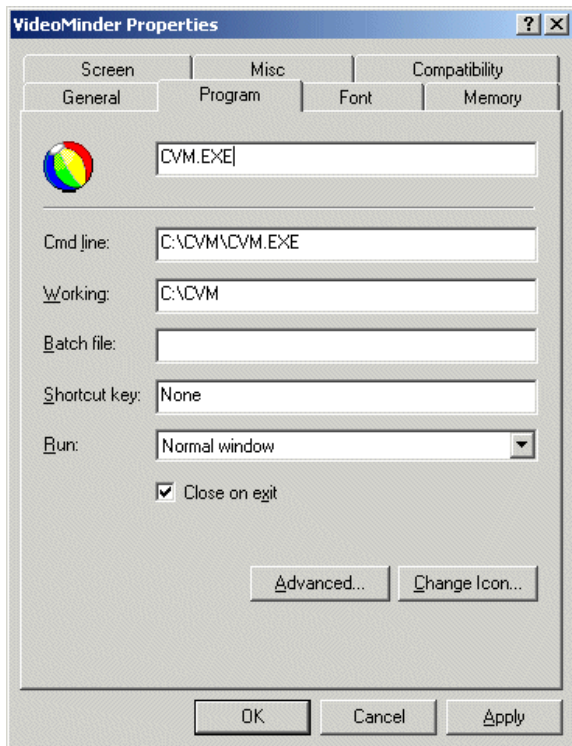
VideoMinder Properties

?

X

Screen

Misc

Compatibility

General

Program

Font

Memory

CVM.EXE

Cmd line:

C:\CVM\CVM.EXE

Working:

C:\CVM

Batch file:

Shortcut key:

None

Run:

Normal window

Close on exit

Advanced...

Change Icon...

OK

Cancel

Apply